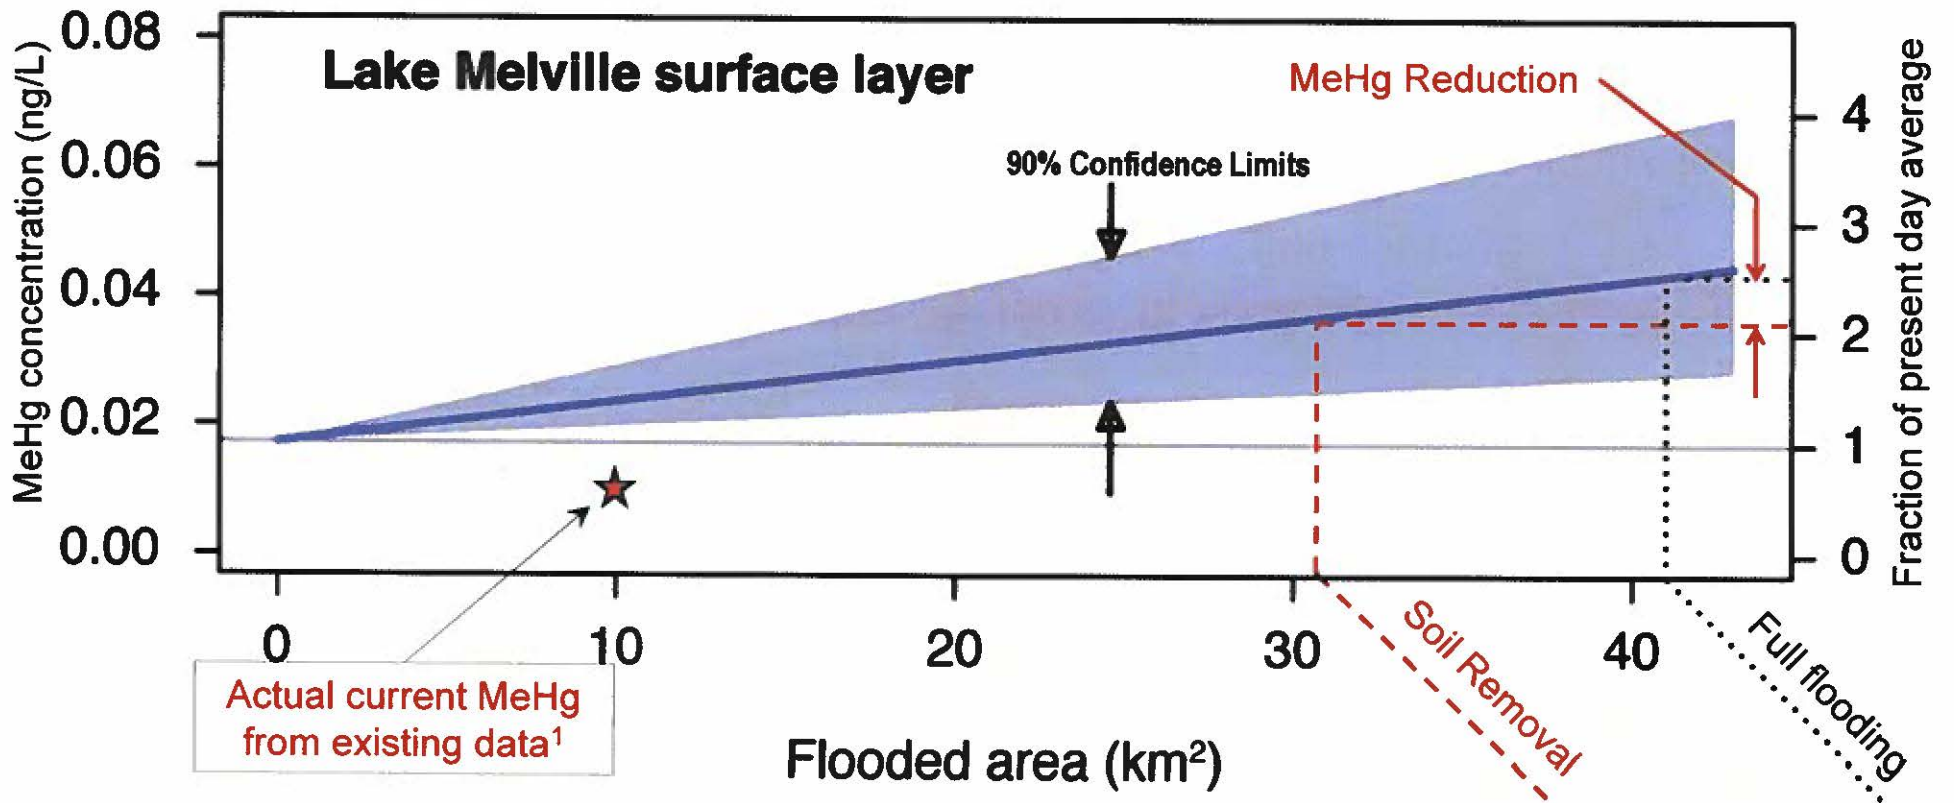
Lake Melville surface layer

MeHg Reduction

90% Confidence Limits

MeHg concentration (ng/L)

0.08
0.06
0.04
0.02
0.00

Fraction of present day average

4
3
2
1
0

0
10
20
30
40

Flooded area (km$^2$)

Actual current MeHg from existing data$^1$

Soil Removal

Full flooding